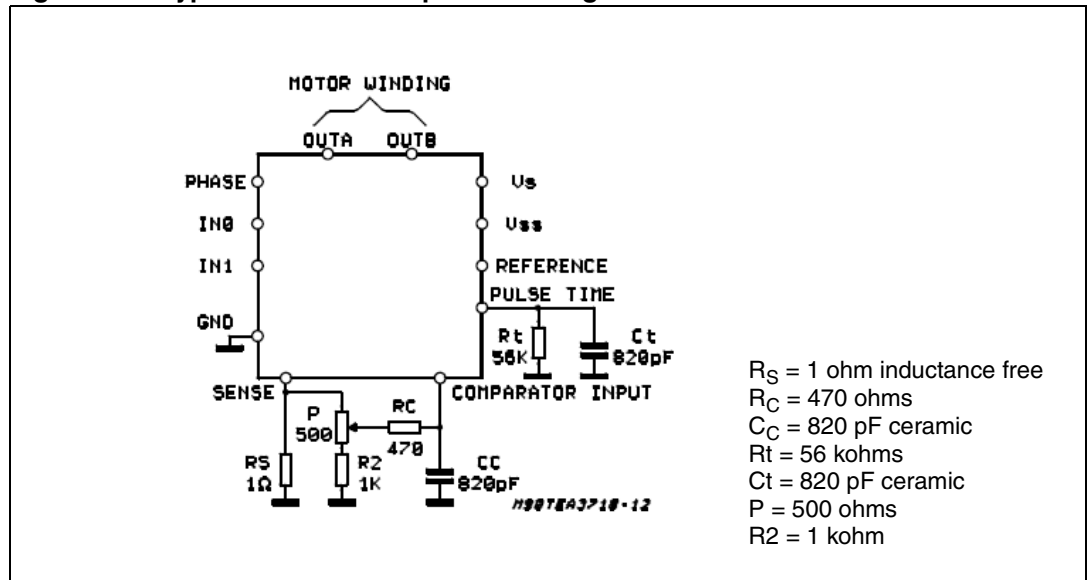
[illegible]

MOTOR WINDING

OUTA OUTB

PHASE

IN0

IN1

GND

Vs

Vss

REFERENCE

PULSE TIME

Rt 56K

Ct 820pF

SENSE

COMPARATOR INPUT

P 500

RC 470

RS 1Ω

R2 1K

CC 820pF

M98TEA3718-12

$R_S$ = 1 ohm inductance free
$R_C$ = 470 ohms
$C_C$ = 820 pF ceramic
Rt = 56 kohms
Ct = 820 pF ceramic
P = 500 ohms
R2 = 1 kohm